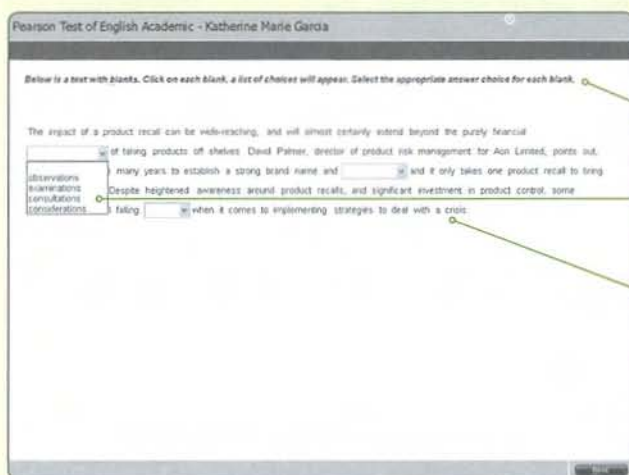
Pearson Test of English Academic - Katherine Marie Garcia

Below is a text with blanks. Click on each blank, a list of choices will appear. Select the appropriate answer choice for each blank.

The impact of a product recall can be wide-reaching, and will almost certainly extend beyond the purely financial [ ] of taking products off shelves. David Palmer, director of product risk management for Aon Limited, points out, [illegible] many years to establish a strong brand name and [ ] and it only takes one product recall to bring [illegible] Despite heightened awareness around product recalls, and significant investment in product control, some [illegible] failing [ ] when it comes to implementing strategies to deal with a crisis.

observations
examinations
consultations
considerations

Next